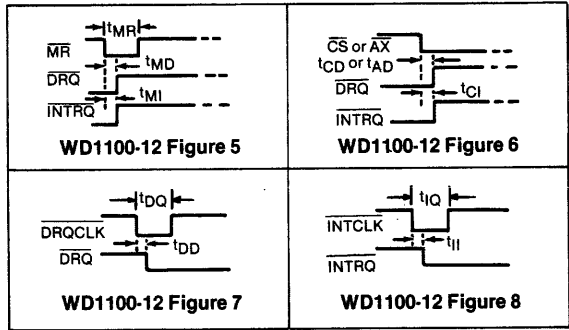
$t_{MR}$
$\overline{MR}$
$t_{MD}$
$\overline{DRQ}$
$t_{MI}$
$\overline{INTRQ}$
WD1100-12 Figure 5

$\overline{CS}$ or $\overline{AX}$
$t_{CD}$ or $t_{AD}$
$\overline{DRQ}$
$t_{CI}$
$\overline{INTRQ}$
WD1100-12 Figure 6

$t_{DQ}$
$\overline{DRQCLK}$
$t_{DD}$
$\overline{DRQ}$
WD1100-12 Figure 7

$t_{IQ}$
$\overline{INTCLK}$
$t_{II}$
$\overline{INTRQ}$
WD1100-12 Figure 8